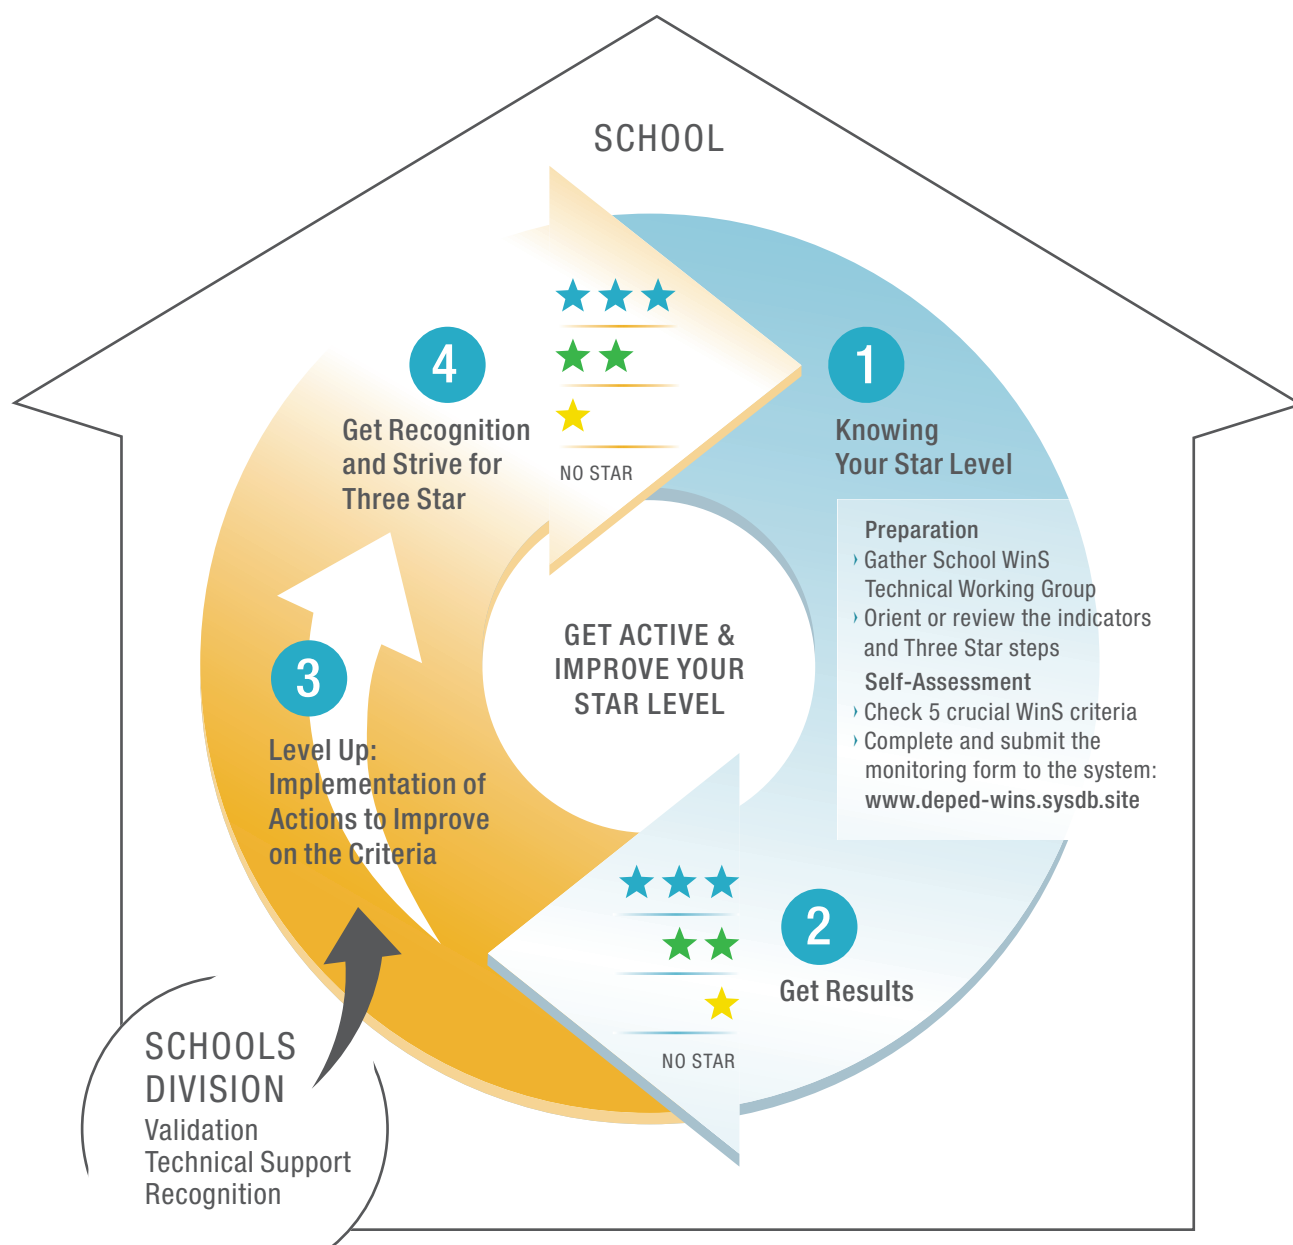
SCHOOL

★★★

★★

★

NO STAR

4

Get Recognition and Strive for Three Star

1

Knowing Your Star Level

Preparation
› Gather School WinS Technical Working Group
› Orient or review the indicators and Three Star steps

Self-Assessment
› Check 5 crucial WinS criteria
› Complete and submit the monitoring form to the system: www.deped-wins.sysdb.site

GET ACTIVE & IMPROVE YOUR STAR LEVEL

3

Level Up: Implementation of Actions to Improve on the Criteria

★★★

★★

★

NO STAR

2

Get Results

SCHOOLS DIVISION
Validation
Technical Support
Recognition